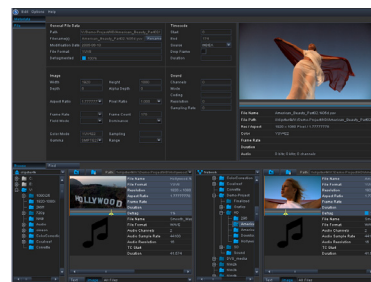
Edit Options Help

Source File Data
Path
Filename
Modification Date
File Format
Frame Rate
Retroprojected

Timecode
Start
End
Source
Drop Frame
Duration

Image
Width
Height
Aspect Ratio
Pixel Ratio
Frame Rate
Frame Count
Resolution
Sampling

Sound
Channels
Mode
Coding
Resolution
Sampling Rate

File Name
File Path
Resolution
Frame Rate
Duration
Audio

HOLLYWOOD

File Name
File Format
Resolution
Aspect Ratio
Frame Rate
Duration
Setting

File Name
File Format
Frame Rate
Audio Channels
Audio Sample Rate
Audio Resolution
TC Start
Duration

File Name
File Format
Resolution
Aspect Ratio
Frame Rate
Duration
Setting

Text
All Files